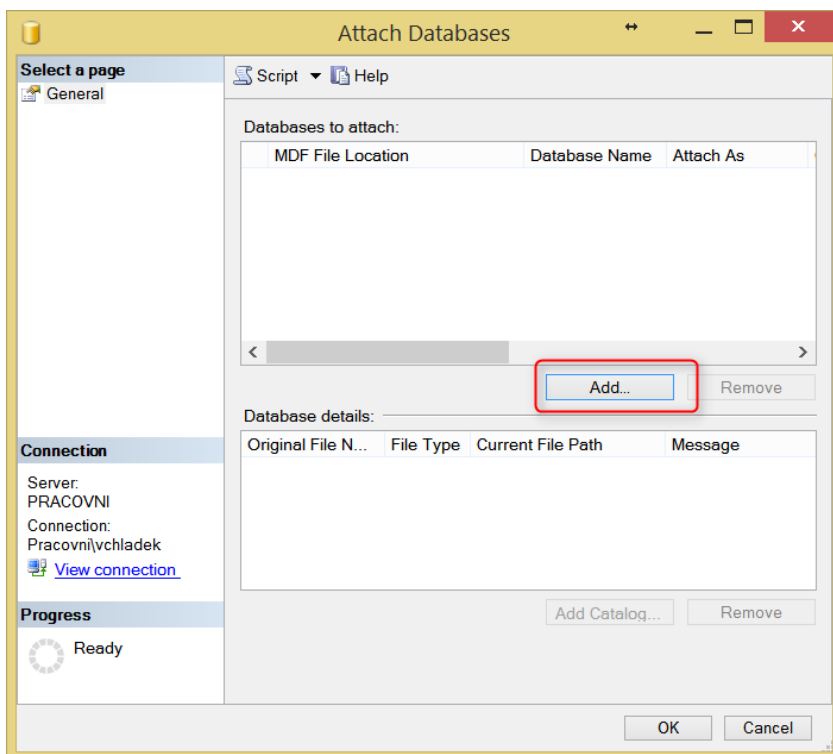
Attach Databases

Select a page
General

Script Help

Databases to attach:

| MDF File Location | Database Name | Attach As |
|---|---|---|

Add... Remove

Database details:

| Original File N... | File Type | Current File Path | Message |
|---|---|---|---|

Add Catalog... Remove

Connection

Server:
PRACOVNI

Connection:
Pracovni\vchladek

View connection

Progress

Ready

OK Cancel